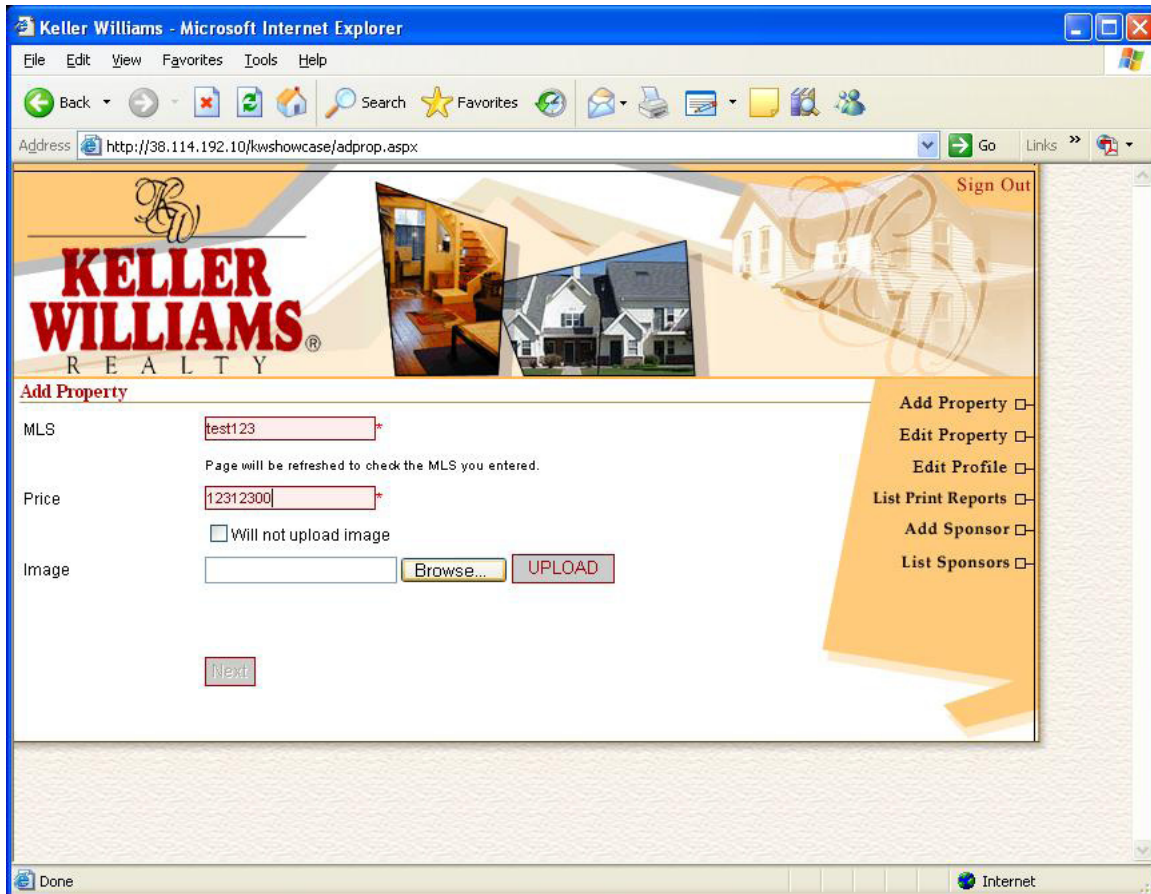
Keller Williams - Microsoft Internet Explorer

File Edit View Favorites Tools Help

Back Search Favorites

Address http://38.114.192.10/kwshowcase/adprop.aspx Go Links

Sign Out

KW

KELLER WILLIAMS® REALTY

Add Property

MLS test123 *

Page will be refreshed to check the MLS you entered.

Price 12312300 *

Will not upload image

Image Browse... UPLOAD

Next

Add Property

Edit Property

Edit Profile

List Print Reports

Add Sponsor

List Sponsors

Done Internet